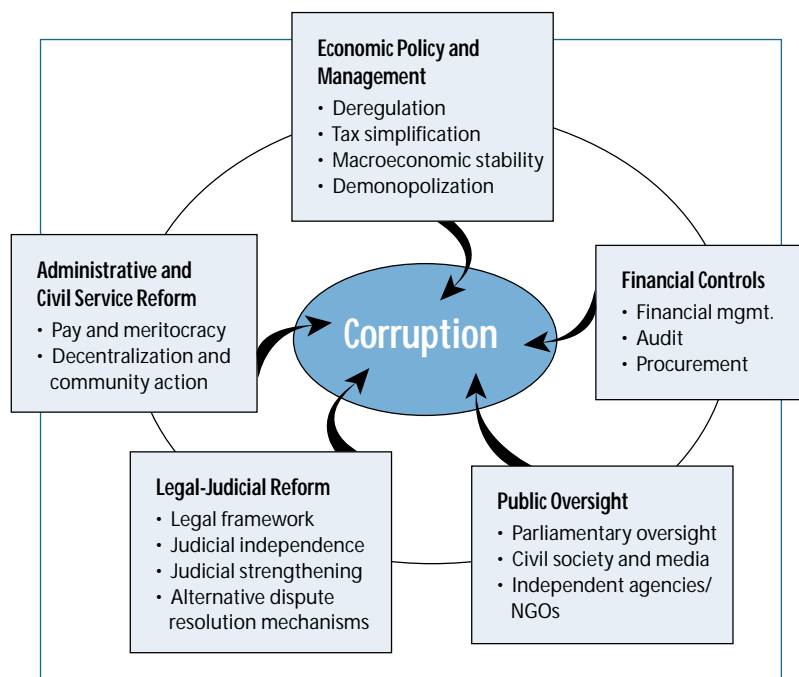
Economic Policy and Management
• Deregulation
• Tax simplification
• Macroeconomic stability
• Demonopolization

Administrative and Civil Service Reform
• Pay and meritocracy
• Decentralization and community action

Corruption

Financial Controls
• Financial mgmt.
• Audit
• Procurement

Legal-Judicial Reform
• Legal framework
• Judicial independence
• Judicial strengthening
• Alternative dispute resolution mechanisms

Public Oversight
• Parliamentary oversight
• Civil society and media
• Independent agencies/ NGOs